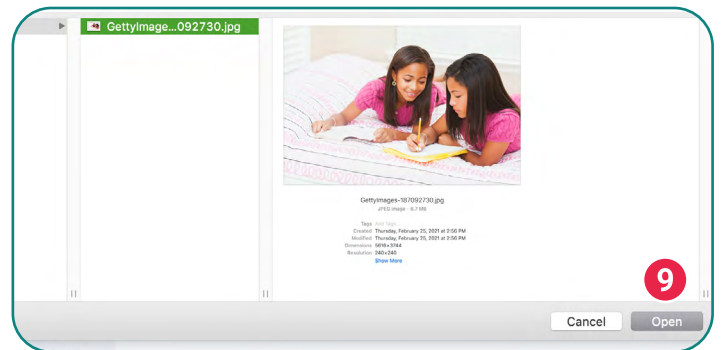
GettyImage...092730.jpg

GettyImages-187092730.jpg
JPEG image - 5.7 MB

Tags Add Tags
Created Thursday, February 25, 2021 at 2:56 PM
Modified Thursday, February 25, 2021 at 2:56 PM
Dimensions 5616×3744
Resolution 240×240
Show More

9

Cancel
Open